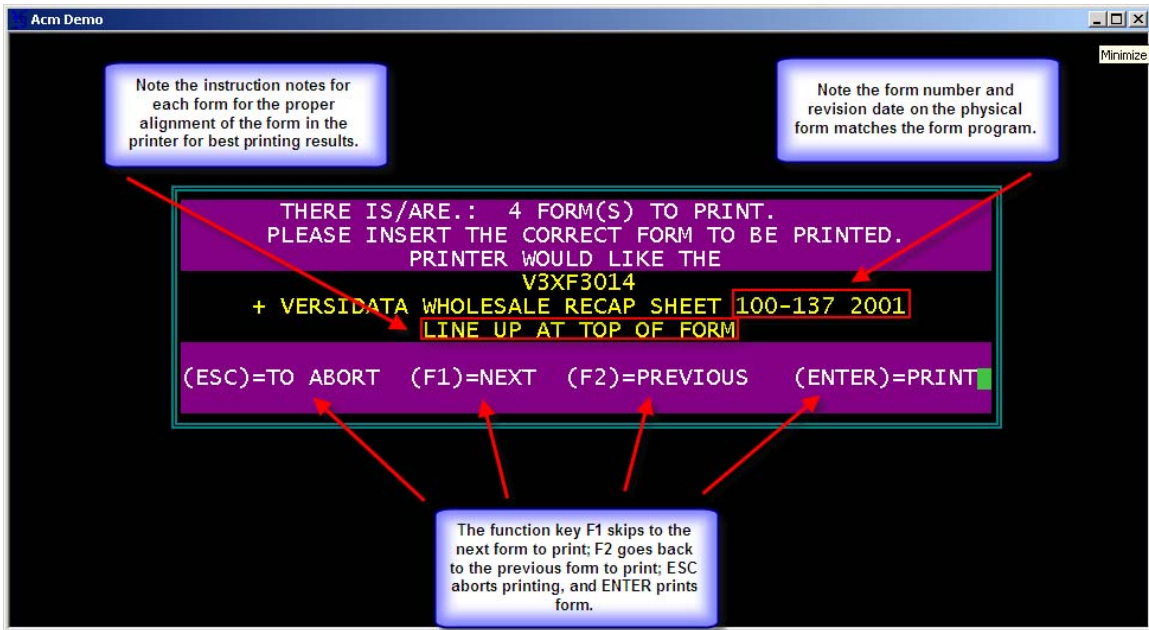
Acm Demo

Minimize

Note the instruction notes for each form for the proper alignment of the form in the printer for best printing results.

Note the form number and revision date on the physical form matches the form program.

THERE IS/ARE.: 4 FORM(S) TO PRINT.
PLEASE INSERT THE CORRECT FORM TO BE PRINTED.
PRINTER WOULD LIKE THE
V3XF3014
+ VERSIDATA WHOLESALE RECAP SHEET 100-137 2001
LINE UP AT TOP OF FORM

(ESC)=TO ABORT (F1)=NEXT (F2)=PREVIOUS (ENTER)=PRINT

The function key F1 skips to the next form to print; F2 goes back to the previous form to print; ESC aborts printing, and ENTER prints form.